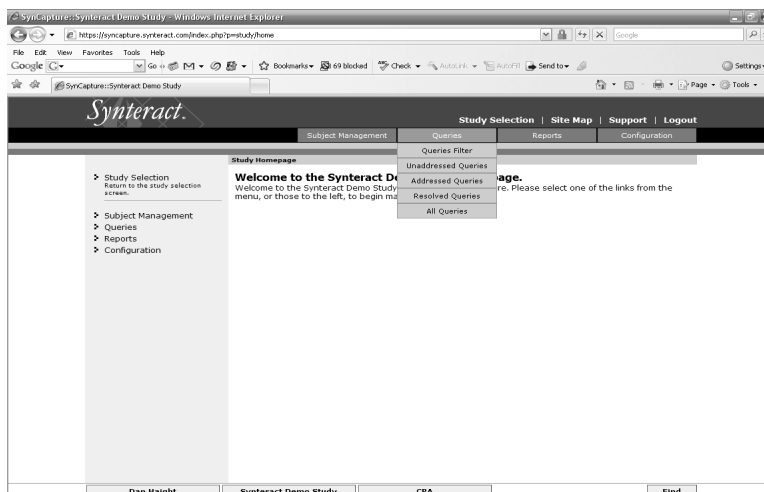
SynCapture::Synteract Demo Study - Windows Internet Explorer

https://syncapture.synteract.com/index.php?p=study/home

Google

File Edit View Favorites Tools Help

Google G Go Bookmarks 69 blocked Check AutoLink AutoFill Send to Settings

SynCapture::Synteract Demo Study

Page Tools

Synteract.

Study Selection | Site Map | Support | Logout

Subject Management Queries Reports Configuration

Queries Filter
Unaddressed Queries
Addressed Queries
Resolved Queries
All Queries

Study Homepage

Study Selection
Return to the study selection screen.

Subject Management
Queries
Reports
Configuration

Welcome to the Synteract De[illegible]age.

Welcome to the Synteract Demo Study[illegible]re. Please select one of the links from the menu, or those to the left, to begin ma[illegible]

Dan Haight Synteract Demo Study CRA Find